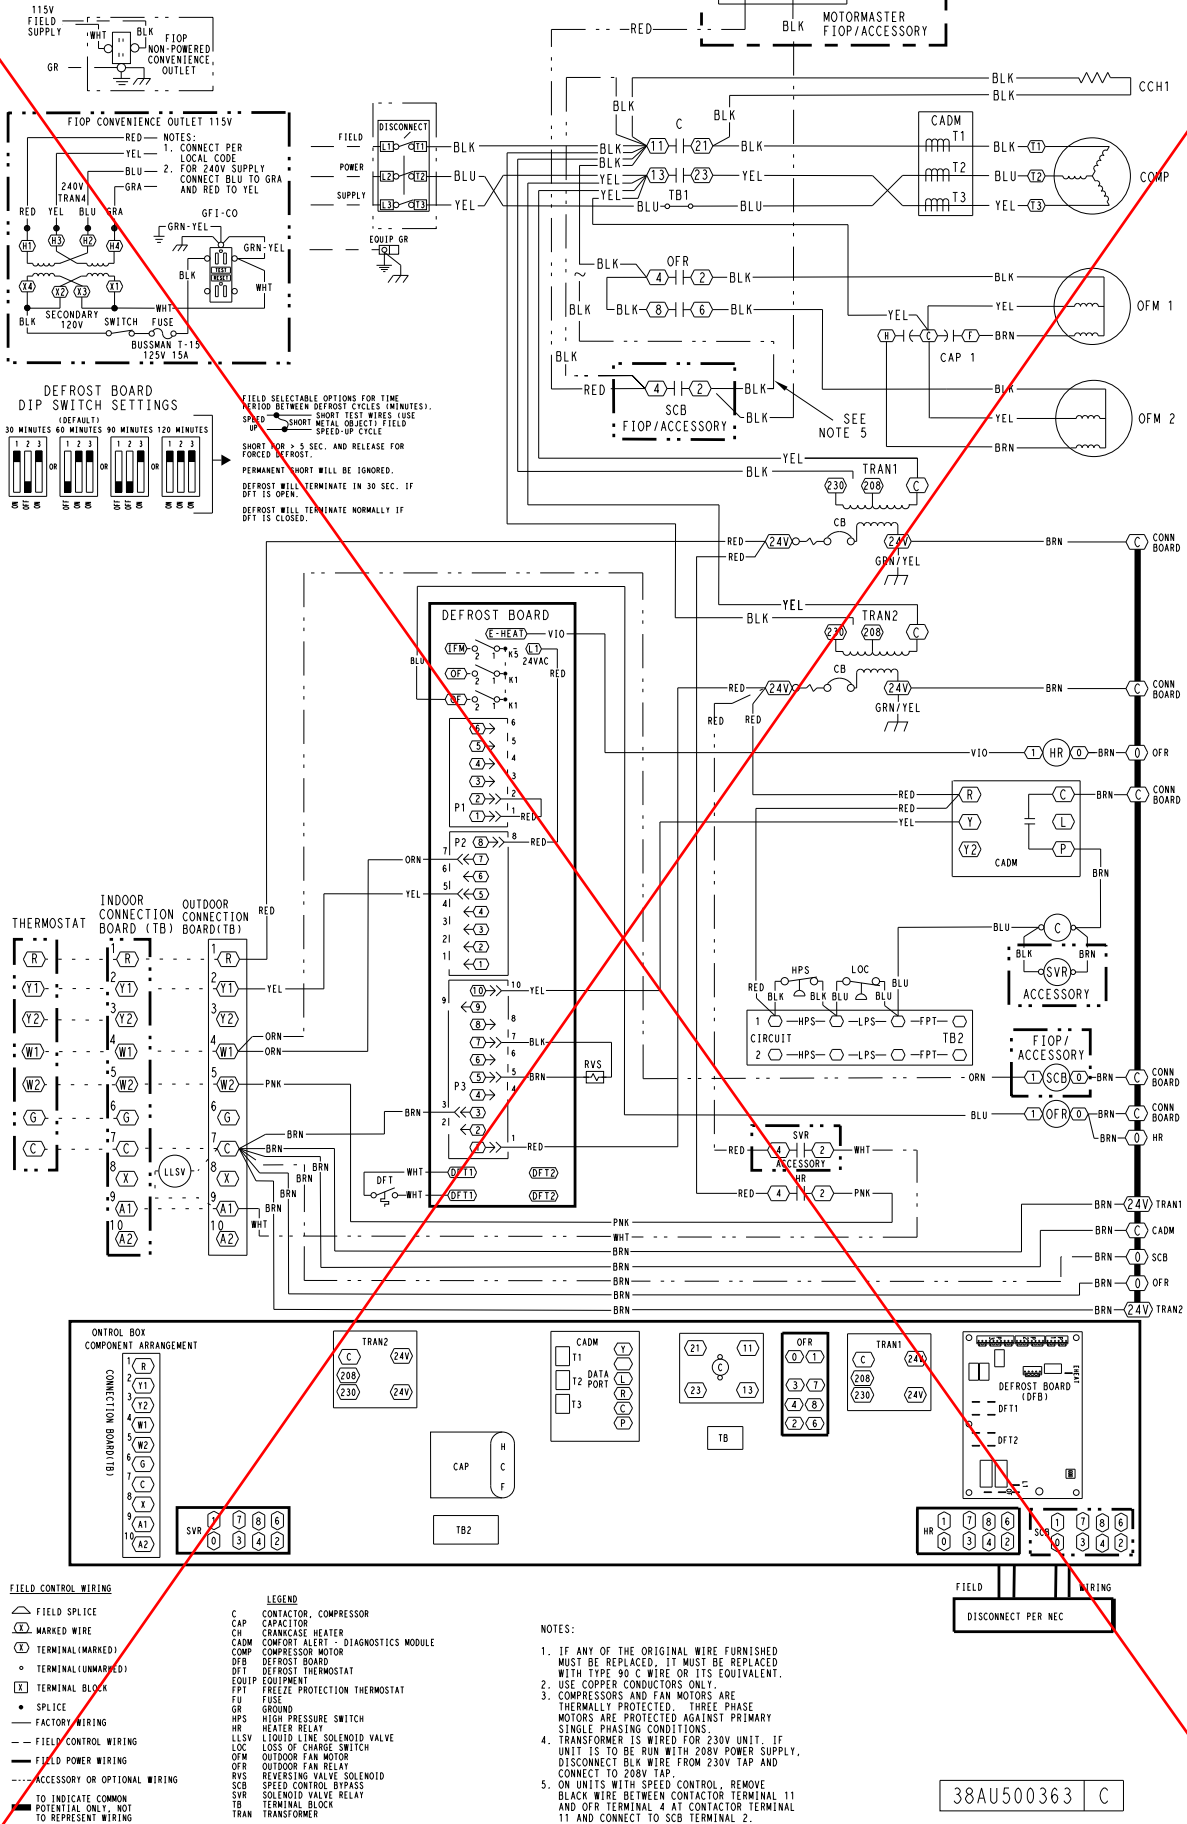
115V FIELD SUPPLY
WHT BLK GR
FIOP NON-POWERED CONVENIENCE OUTLET

FIOP CONVENIENCE OUTLET 115V
RED YEL BLU GRA
NOTES:
1. CONNECT PER LOCAL CODE
2. FOR 240V SUPPLY CONNECT BLU TO GRA AND RED TO YEL
240V TRAN4
RED YEL BLU GRA
H1 H3 H2 H4
GFI-CO
GRN-YEL
GRN-YEL
BLK
TEST RESET
WHT
X4 X2 X3 X1
WHT
BLK
SECONDARY 120V
SWITCH FUSE
BUSSMAN T-15 125V 15A

FIELD POWER SUPPLY
DISCONNECT
L1 T1
L2 T2
L3 T3
BLK BLU YEL
EQUIP GR

RED
BLK
MOTORMASTER FIOP/ACCESSORY
BLK
BLK
CCH1
BLK
C
BLK
BLK 11 21 BLK
BLK
YEL 13 23 YEL
YEL
TB1
BLU BLU
CADM
T1 T2 T3
BLK T1
BLU T2
YEL T3
COMP

BLK OFR
4 2 BLK
BLK
BLK 8 6 BLK
BLK
YEL
YEL
OFM 1
H C F BRN
CAP 1
BLK
RED 4 2 BLK
SCB FIOP/ACCESSORY
BLK
SEE NOTE 5
BLK
YEL
OFM 2
BRN
YEL
BLK
TRAN1
230 208 C
CB
RED 24V 24V
RED
BRN
C CONN BOARD
GRN/YEL
YEL
BLK
TRAN2
230 208 C
CB
RED 24V 24V
BRN
C CONN BOARD
GRN/YEL
RED RED
VIO
1 HR 0 BRN 0 OFR
RED R
RED Y
YEL Y2
C L P
CADM
BRN C CONN BOARD
BRN

DEFROST BOARD DIP SWITCH SETTINGS
(DEFAULT)
30 MINUTES 60 MINUTES 90 MINUTES 120 MINUTES
1 2 3
OR OR OR
FIELD SELECTABLE OPTIONS FOR TIME PERIOD BETWEEN DEFROST CYCLES (MINUTES).
SPEED UP
SHORT
SHORT TEST WIRES (USE METAL OBJECT) FIELD SPEED-UP CYCLE
SHORT FOR > 5 SEC. AND RELEASE FOR FORCED DEFROST.
PERMANENT SHORT WILL BE IGNORED.
DEFROST WILL TERMINATE IN 30 SEC. IF DFT IS OPEN.
DEFROST WILL TERMINATE NORMALLY IF DFT IS CLOSED.

DEFROST BOARD
E-HEAT VIO
L1 24VAC
IFM K5
OF K1
OF K1
BLU
RED
P1 6 5 4 3 2 1
RED
P2 8 7 6 5 4 3 2 1
RED
ORN
YEL
P3 10 9 8 7 6 5 4 3 2 1
YEL
BLK
BRN
RVS
BRN
RED
DFT WHT DFT1 DFT2
WHT DFT1 DFT2

THERMOSTAT
INDOOR CONNECTION BOARD (TB)
OUTDOOR CONNECTION BOARD(TB)
R Y1 Y2 W1 W2 G C
R Y1 Y2 W1 W2 G C X A1 A2
R Y1 Y2 W1 W2 G C X A1 A2
RED YEL ORN ORN PNK BRN BRN BRN BRN BRN WHT
LLSV

HPS LOC
RED BLK BLK BLU BLU
1 HPS LPS FPT
CIRCUIT TB2
2 HPS LPS FPT
BLU C
BLK BRN SVR
ACCESSORY
FIOP/ACCESSORY
ORN 1 SCB 0 BRN C CONN BOARD
BLU 1 OFR 0 BRN C CONN BOARD
BRN 0 HR
SVR
RED 4 2 WHT
ACCESSORY
HR
RED 4 2 PNK
PNK WHT BRN BRN BRN BRN BRN
BRN 24V TRAN1
BRN C CADM
BRN 0 SCB
BRN 0 OFR
BRN 24V TRAN2

CONTROL BOX COMPONENT ARRANGEMENT
CONNECTION BOARD(TB)
R Y1 Y2 W1 W2 G C X A1 A2
SVR 1 7 8 6 0 3 4 2
TRAN2 C 24V 208 230 24V
CAP H C F
TB2
CADM T1 T2 DATA PORT T3 Y L R C P
21 11 C 23 13
TB
OFR 0 1 3 7 4 8 2 6
TRAN1 C 24V 208 230 24V
DEFROST BOARD (DFB)
DFT1 DFT2
HR 1 7 8 6 0 3 4 2
SCB 1 7 8 6 0 3 4 2
FIELD WIRING
DISCONNECT PER NEC

FIELD CONTROL WIRING
FIELD SPLICE
MARKED WIRE
TERMINAL(MARKED)
TERMINAL(UNMARKED)
TERMINAL BLOCK
SPLICE
FACTORY WIRING
FIELD CONTROL WIRING
FIELD POWER WIRING
ACCESSORY OR OPTIONAL WIRING
TO INDICATE COMMON POTENTIAL ONLY, NOT TO REPRESENT WIRING

LEGEND
C CONTACTOR, COMPRESSOR
CAP CAPACITOR
CH CRANKCASE HEATER
CADM COMFORT ALERT - DIAGNOSTICS MODULE
COMP COMPRESSOR MOTOR
DFB DEFROST BOARD
DFT DEFROST THERMOSTAT
EQUIP EQUIPMENT
FPT FREEZE PROTECTION THERMOSTAT
FU FUSE
GR GROUND
HPS HIGH PRESSURE SWITCH
HR HEATER RELAY
LLSV LIQUID LINE SOLENOID VALVE
LOC LOSS OF CHARGE SWITCH
OFM OUTDOOR FAN MOTOR
OFR OUTDOOR FAN RELAY
RVS REVERSING VALVE SOLENOID
SCB SPEED CONTROL BYPASS
SVR SOLENOID VALVE RELAY
TB TERMINAL BLOCK
TRAN TRANSFORMER

NOTES:
1. IF ANY OF THE ORIGINAL WIRE FURNISHED MUST BE REPLACED, IT MUST BE REPLACED WITH TYPE 90 C WIRE OR ITS EQUIVALENT.
2. USE COPPER CONDUCTORS ONLY.
3. COMPRESSORS AND FAN MOTORS ARE THERMALLY PROTECTED. THREE PHASE MOTORS ARE PROTECTED AGAINST PRIMARY SINGLE PHASING CONDITIONS.
4. TRANSFORMER IS WIRED FOR 230V UNIT. IF UNIT IS TO BE RUN WITH 208V POWER SUPPLY, DISCONNECT BLK WIRE FROM 230V TAP AND CONNECT TO 208V TAP.
5. ON UNITS WITH SPEED CONTROL, REMOVE BLACK WIRE BETWEEN CONTACTOR TERMINAL 11 AND OFR TERMINAL 4 AT CONTACTOR TERMINAL 11 AND CONNECT TO SCB TERMINAL 2.

38AU500363 C